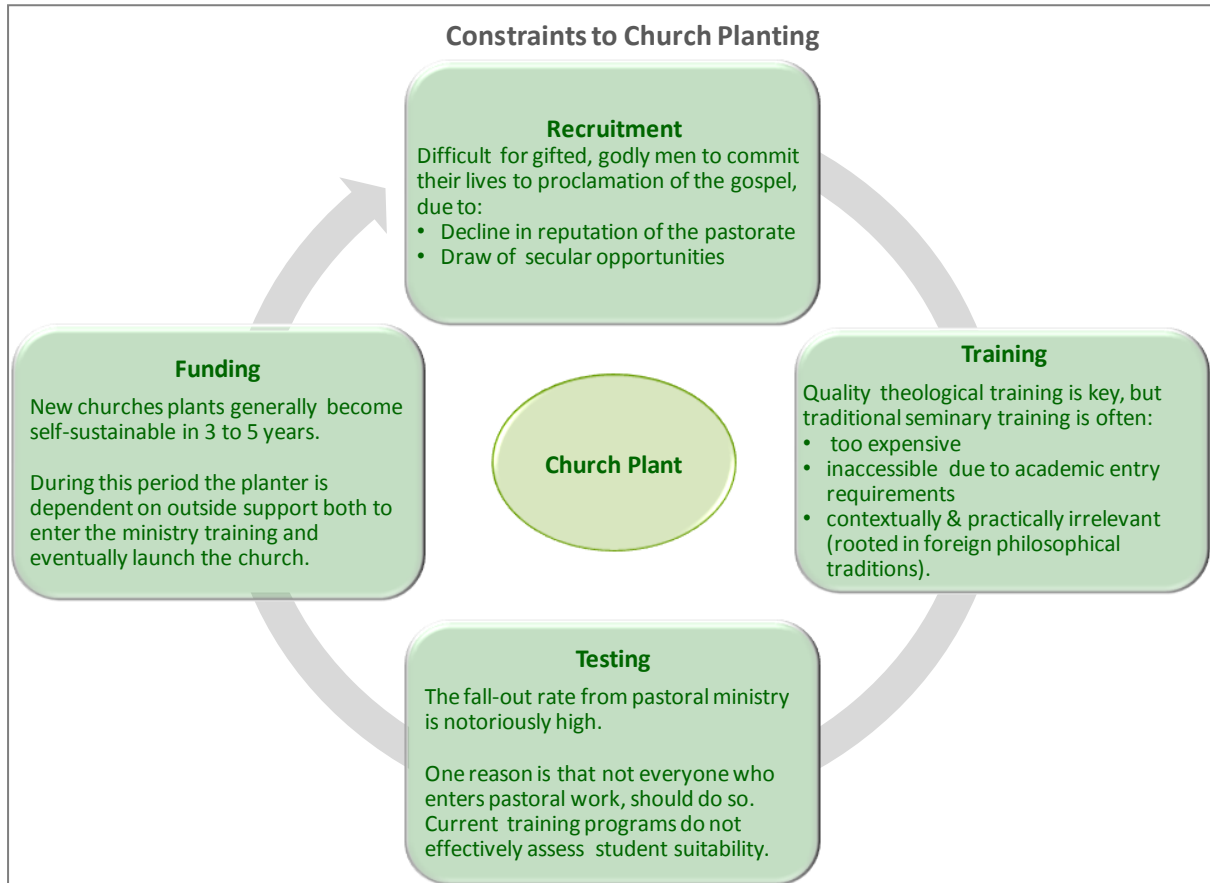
Constraints to Church Planting

Recruitment
Difficult for gifted, godly men to commit their lives to proclamation of the gospel, due to:
• Decline in reputation of the pastorate
• Draw of secular opportunities

Training
Quality theological training is key, but traditional seminary training is often:
• too expensive
• inaccessible due to academic entry requirements
• contextually & practically irrelevant (rooted in foreign philosophical traditions).

Testing
The fall-out rate from pastoral ministry is notoriously high.

One reason is that not everyone who enters pastoral work, should do so. Current training programs do not effectively assess student suitability.

Funding
New churches plants generally become self-sustainable in 3 to 5 years.

During this period the planter is dependent on outside support both to enter the ministry training and eventually launch the church.

Church Plant